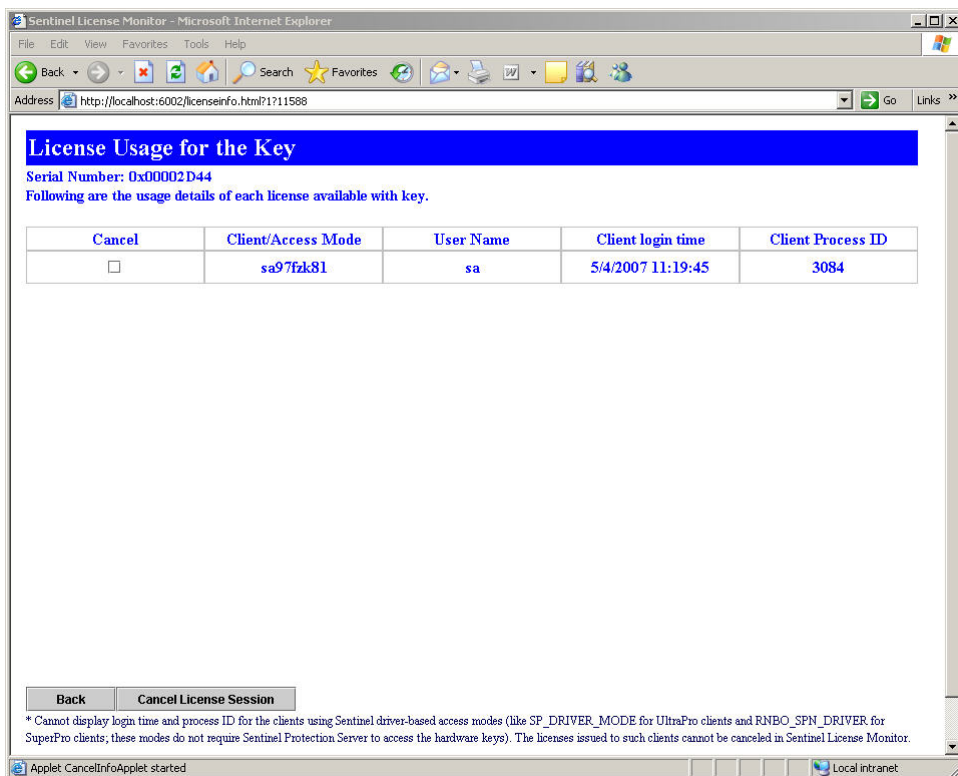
Sentinel License Monitor - Microsoft Internet Explorer

File Edit View Favorites Tools Help

Back Search Favorites

Address http://localhost:6002/licenseinfo.html?1?11588 Go Links »

License Usage for the Key

Serial Number: 0x00002D44

Following are the usage details of each license available with key.

| Cancel | Client/Access Mode | User Name | Client login time | Client Process ID |
|---|---|---|---|---|
| ☐ | sa97fzk81 | sa | 5/4/2007 11:19:45 | 3084 |

Back Cancel License Session

* Cannot display login time and process ID for the clients using Sentinel driver-based access modes (like SP_DRIVER_MODE for UltraPro clients and RNBO_SPN_DRIVER for SuperPro clients; these modes do not require Sentinel Protection Server to access the hardware keys). The licenses issued to such clients cannot be canceled in Sentinel License Monitor.

Applet CancelInfoApplet started Local intranet